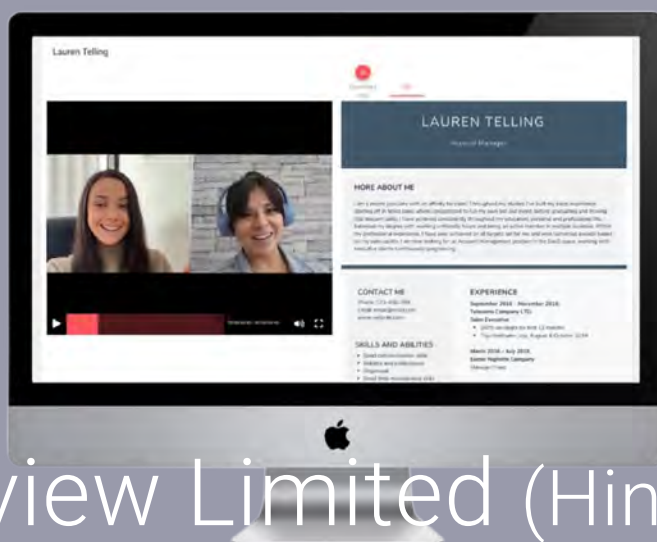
Lauren Telling

LAUREN TELLING

Account Manager

MORE ABOUT ME

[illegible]

CONTACT ME

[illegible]

SKILLS AND ABILITIES

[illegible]

EXPERIENCE

September 2016 - November 2018

Telecoms Company LTD

Sales Executive

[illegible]

March 2016 - July 2016

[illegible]

view Limited (Hin